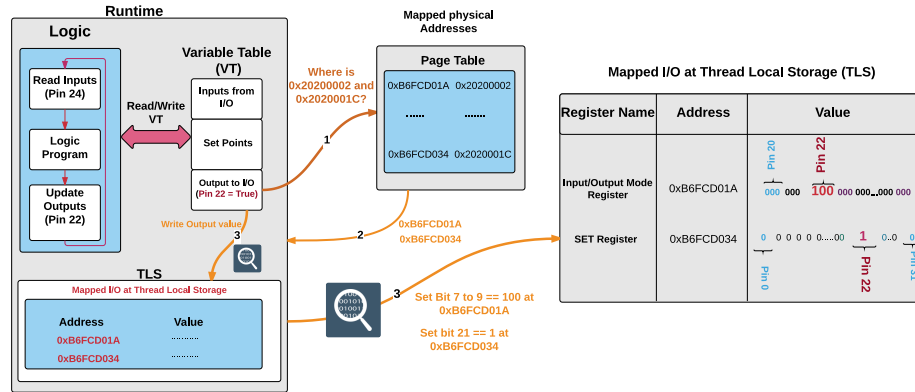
Runtime

Logic

Read Inputs (Pin 24)

Logic Program

Update Outputs (Pin 22)

Read/Write VT

Variable Table (VT)

Inputs from I/O

Set Points

Output to I/O (Pin 22 = True)

Write Output value

3

TLS

Mapped I/O at Thread Local Storage

| Address | Value |
|---|---|
| 0xB6FCD01A | ........ |
| 0xB6FCD034 | ........ |

Where is 0x20200002 and 0x2020001C?

1

Mapped physical Addresses

Page Table

| 0xB6FCD01A | 0x20200002 |
|---|---|
| ...... | ...... |
| 0xB6FCD034 | 0x2020001C |

2

0xB6FCD01A
0xB6FCD034

3

Set Bit 7 to 9 == 100 at 0xB6FCD01A

Set bit 21 == 1 at 0xB6FCD034

Mapped I/O at Thread Local Storage (TLS)

| Register Name | Address | Value |
|---|---|---|
| Input/Output Mode Register | 0xB6FCD01A | Pin 20 000 000 Pin 22 100 000 000...000 000 |
| SET Register | 0xB6FCD034 | 0 0 0 0 0 0.....00 1 0..0 Pin 0 Pin 22 Pin 31 |